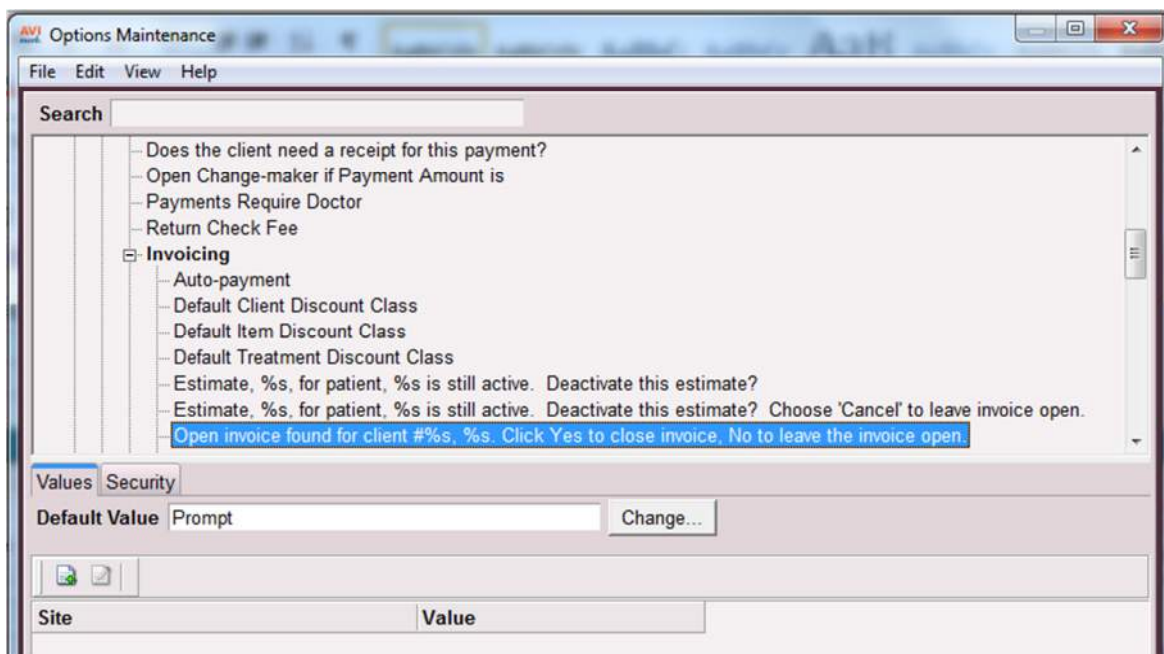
AVI Options Maintenance

File Edit View Help

Search

Does the client need a receipt for this payment?
Open Change-maker if Payment Amount is
Payments Require Doctor
Return Check Fee
Invoicing
Auto-payment
Default Client Discount Class
Default Item Discount Class
Default Treatment Discount Class
Estimate, %s, for patient, %s is still active. Deactivate this estimate?
Estimate, %s, for patient, %s is still active. Deactivate this estimate? Choose 'Cancel' to leave invoice open.
Open invoice found for client #%s, %s. Click Yes to close invoice, No to leave the invoice open.

Values Security

Default Value Prompt Change...

| Site | Value |
|---|---|